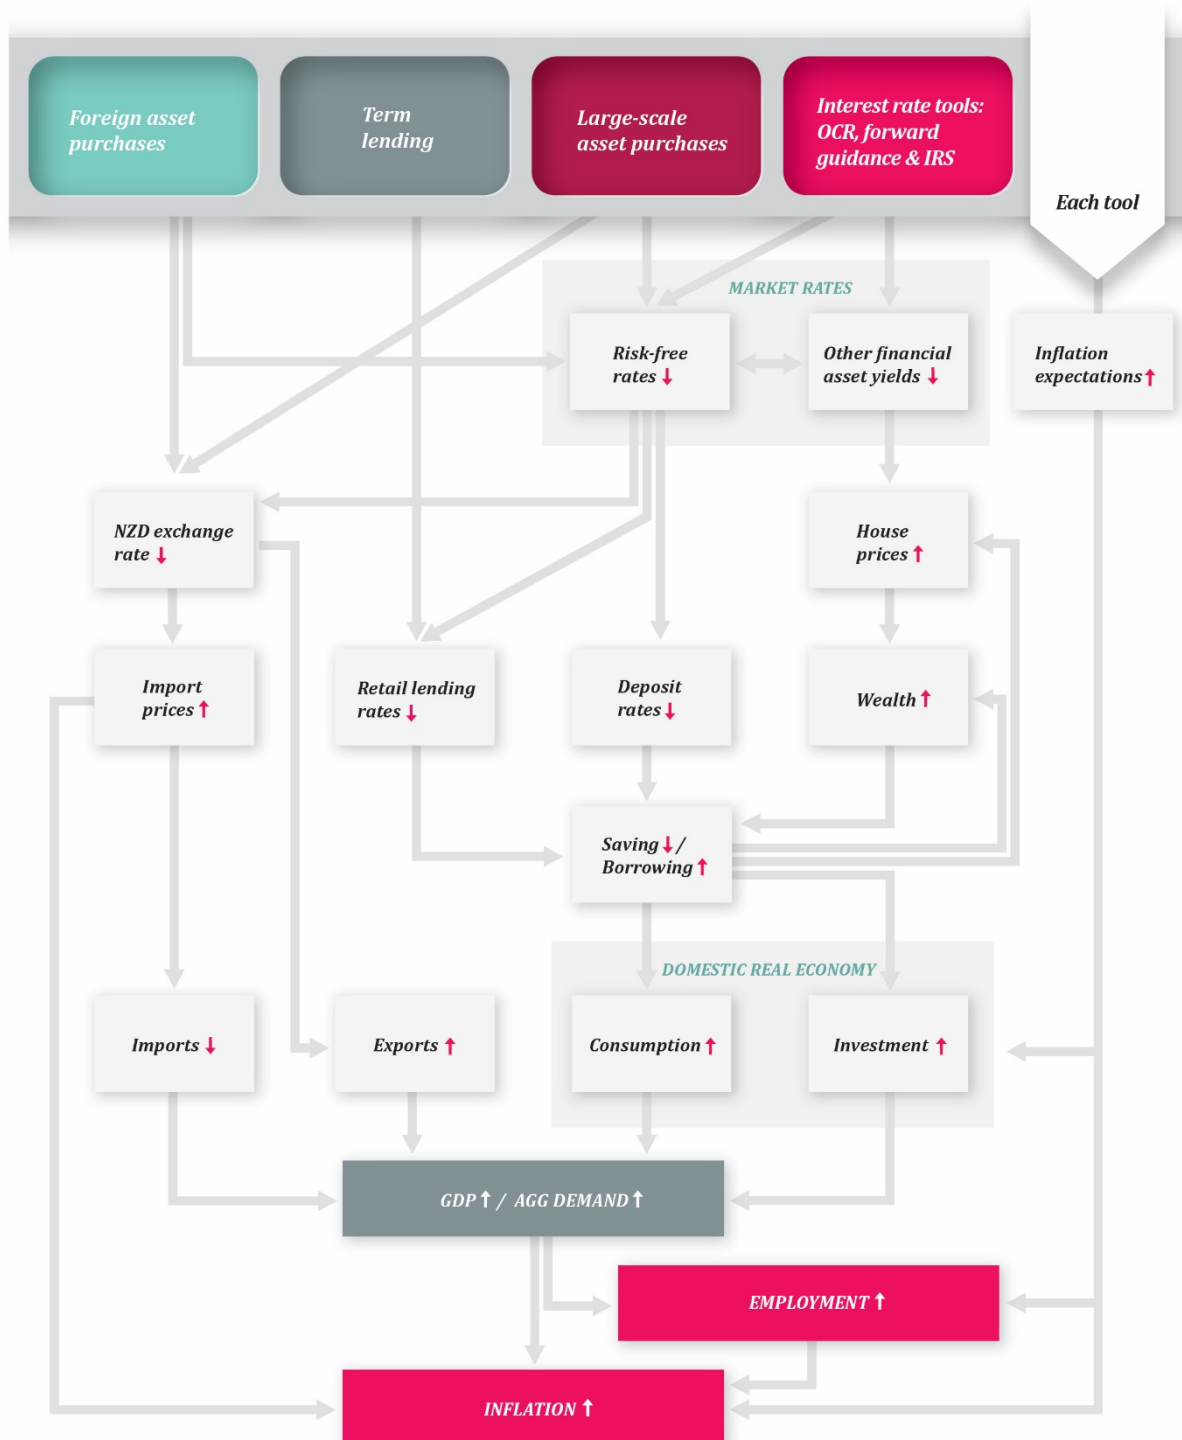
Foreign asset purchases

Term lending

Large-scale asset purchases

Interest rate tools: OCR, forward guidance & IRS

Each tool

MARKET RATES

Risk-free rates ↓

Other financial asset yields ↓

Inflation expectations ↑

NZD exchange rate ↓

House prices ↑

Import prices ↑

Retail lending rates ↓

Deposit rates ↓

Wealth ↑

Saving ↓ / Borrowing ↑

DOMESTIC REAL ECONOMY

Imports ↓

Exports ↑

Consumption ↑

Investment ↑

GDP ↑ / AGG DEMAND ↑

EMPLOYMENT ↑

INFLATION ↑